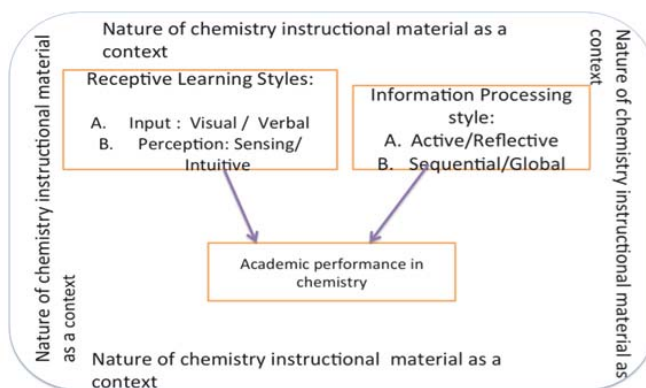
Nature of chemistry instructional material as a context

Nature of chemistry instructional material as a context

Receptive Learning Styles:

A. Input : Visual / Verbal
B. Perception: Sensing/ Intuitive

Information Processing style:
A. Active/Reflective
B. Sequential/Global

Nature of chemistry instructional material as context

Academic performance in chemistry

Nature of chemistry instructional material as a context